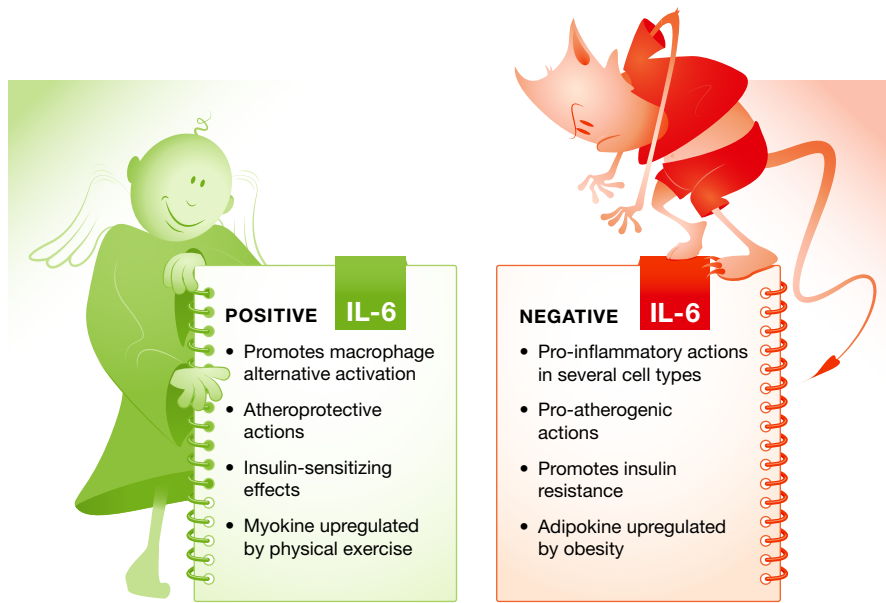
POSITIVE IL-6

• Promotes macrophage alternative activation
• Atheroprotective actions
• Insulin-sensitizing effects
• Myokine upregulated by physical exercise

NEGATIVE IL-6

• Pro-inflammatory actions in several cell types
• Pro-atherogenic actions
• Promotes insulin resistance
• Adipokine upregulated by obesity